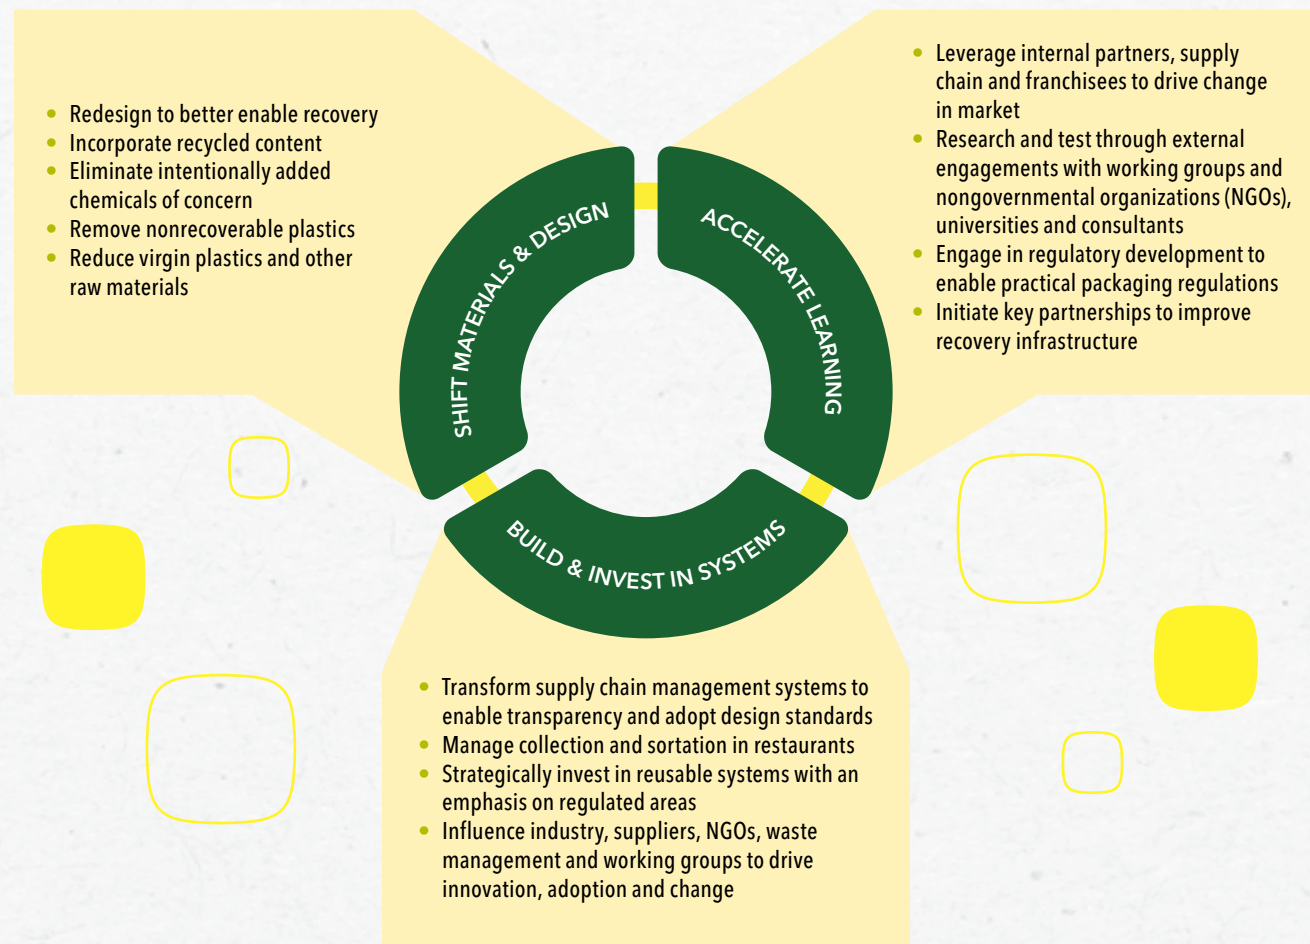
- Redesign to better enable recovery
- Incorporate recycled content
- Eliminate intentionally added chemicals of concern
- Remove nonrecoverable plastics
- Reduce virgin plastics and other raw materials

SHIFT MATERIALS & DESIGN

ACCELERATE LEARNING

- Leverage internal partners, supply chain and franchisees to drive change in market
- Research and test through external engagements with working groups and nongovernmental organizations (NGOs), universities and consultants
- Engage in regulatory development to enable practical packaging regulations
- Initiate key partnerships to improve recovery infrastructure

BUILD & INVEST IN SYSTEMS

- Transform supply chain management systems to enable transparency and adopt design standards
- Manage collection and sortation in restaurants
- Strategically invest in reusable systems with an emphasis on regulated areas
- Influence industry, suppliers, NGOs, waste management and working groups to drive innovation, adoption and change